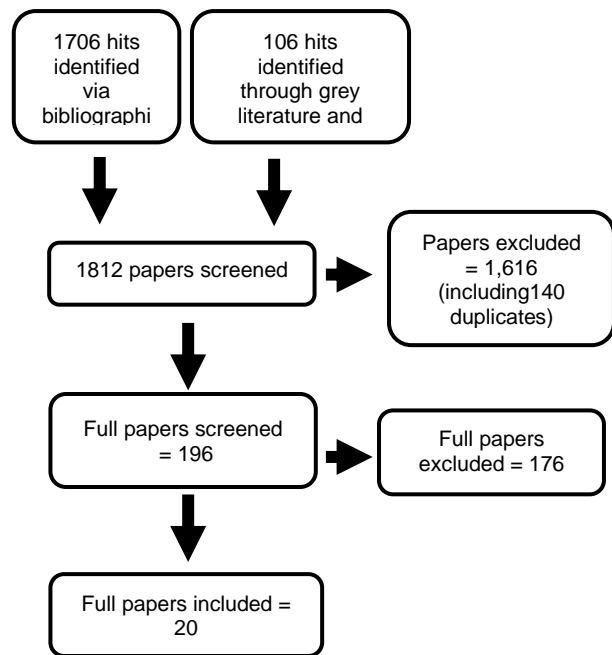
1706 hits identified via bibliographi

106 hits identified through grey literature and

1812 papers screened

Papers excluded = 1,616 (including140 duplicates)

Full papers screened = 196

Full papers excluded = 176

Full papers included = 20